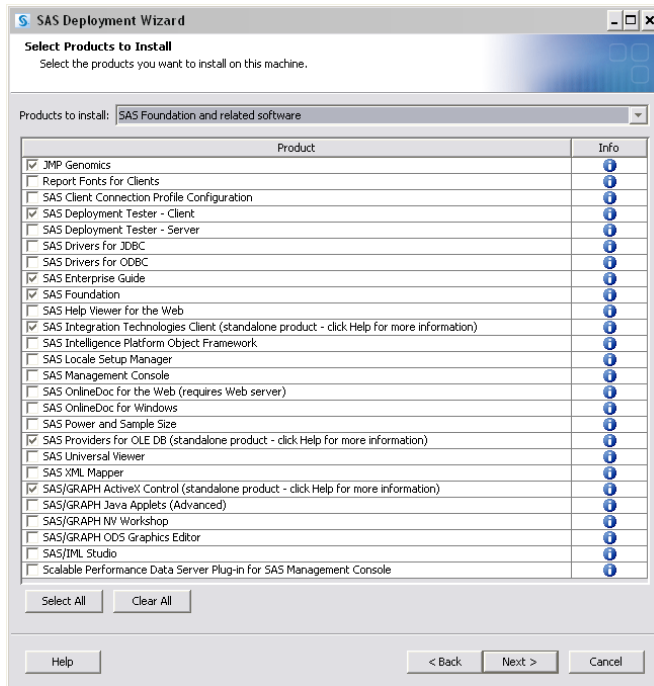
SAS Deployment Wizard

Select Products to Install
Select the products you want to install on this machine.

Products to install: SAS Foundation and related software

| Product | Info |
|---|---|
| JMP Genomics | |
| Report Fonts for Clients | |
| SAS Client Connection Profile Configuration | |
| SAS Deployment Tester - Client | |
| SAS Deployment Tester - Server | |
| SAS Drivers for JDBC | |
| SAS Drivers for ODBC | |
| SAS Enterprise Guide | |
| SAS Foundation | |
| SAS Help Viewer for the Web | |
| SAS Integration Technologies Client (standalone product - click Help for more information) | |
| SAS Intelligence Platform Object Framework | |
| SAS Locale Setup Manager | |
| SAS Management Console | |
| SAS OnlineDoc for the Web (requires Web server) | |
| SAS OnlineDoc for Windows | |
| SAS Power and Sample Size | |
| SAS Providers for OLE DB (standalone product - click Help for more information) | |
| SAS Universal Viewer | |
| SAS XML Mapper | |
| SAS/GRAPH ActiveX Control (standalone product - click Help for more information) | |
| SAS/GRAPH Java Applets (Advanced) | |
| SAS/GRAPH NV Workshop | |
| SAS/GRAPH ODS Graphics Editor | |
| SAS/IML Studio | |
| Scalable Performance Data Server Plug-in for SAS Management Console | |

Select All    Clear All

Help    < Back    Next >    Cancel